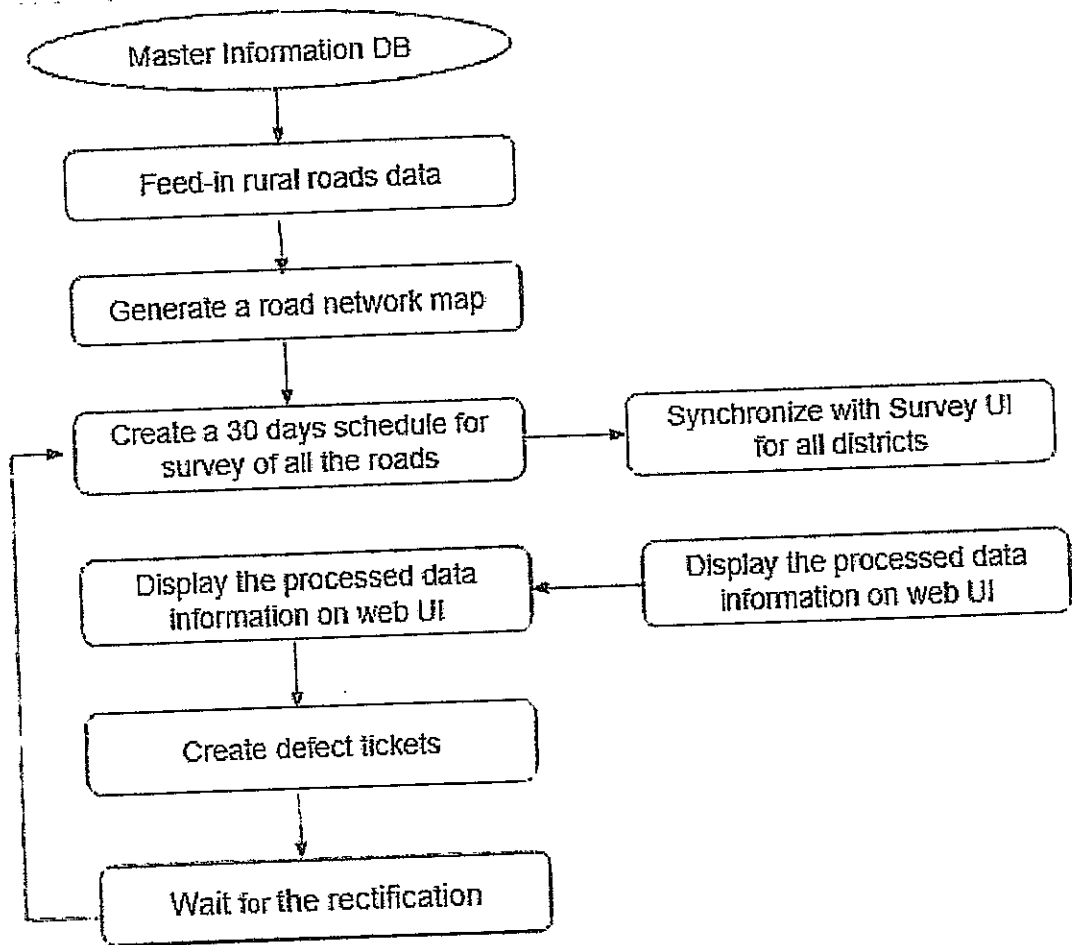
Master Information DB

Feed-in rural roads data

Generate a road network map

Create a 30 days schedule for survey of all the roads

Synchronize with Survey UI for all districts

Display the processed data information on web UI

Display the processed data information on web UI

Create defect tickets

Wait for the rectification